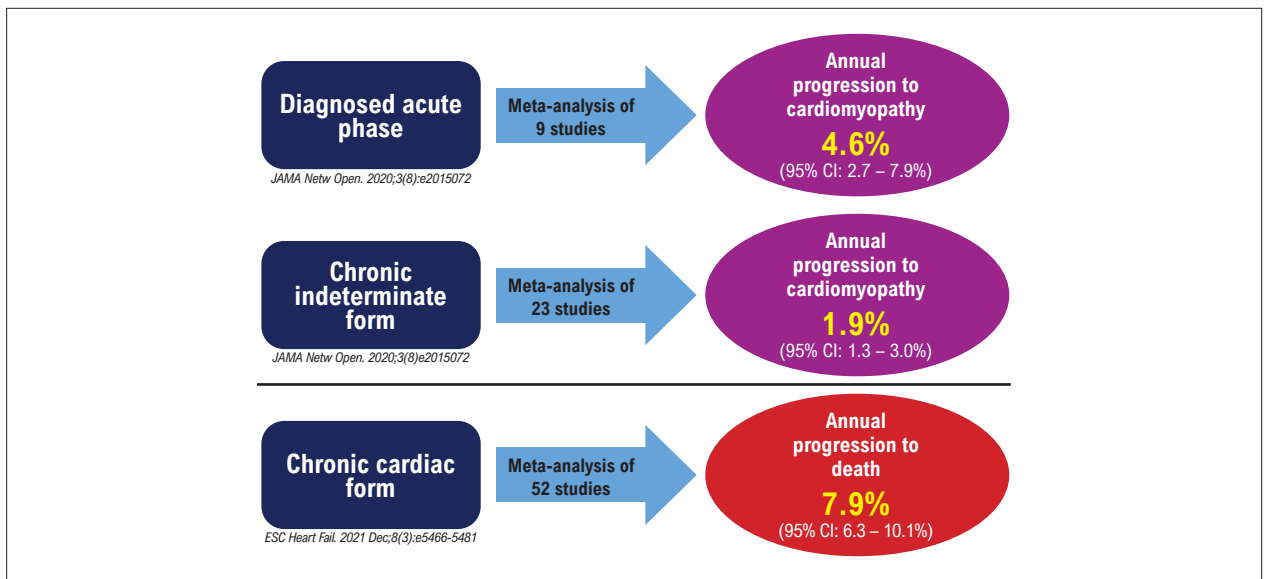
Diagnosed acute phase

JAMA Netw Open. 2020;3(8):e2015072

Meta-analysis of 9 studies

Annual progression to cardiomyopathy
4.6%
(95% CI: 2.7 – 7.9%)

Chronic indeterminate form

JAMA Netw Open. 2020;3(8)e2015072

Meta-analysis of 23 studies

Annual progression to cardiomyopathy
1.9%
(95% CI: 1.3 – 3.0%)

Chronic cardiac form

ESC Heart Fail. 2021 Dec;8(3):e5466-5481

Meta-analysis of 52 studies

Annual progression to death
7.9%
(95% CI: 6.3 – 10.1%)